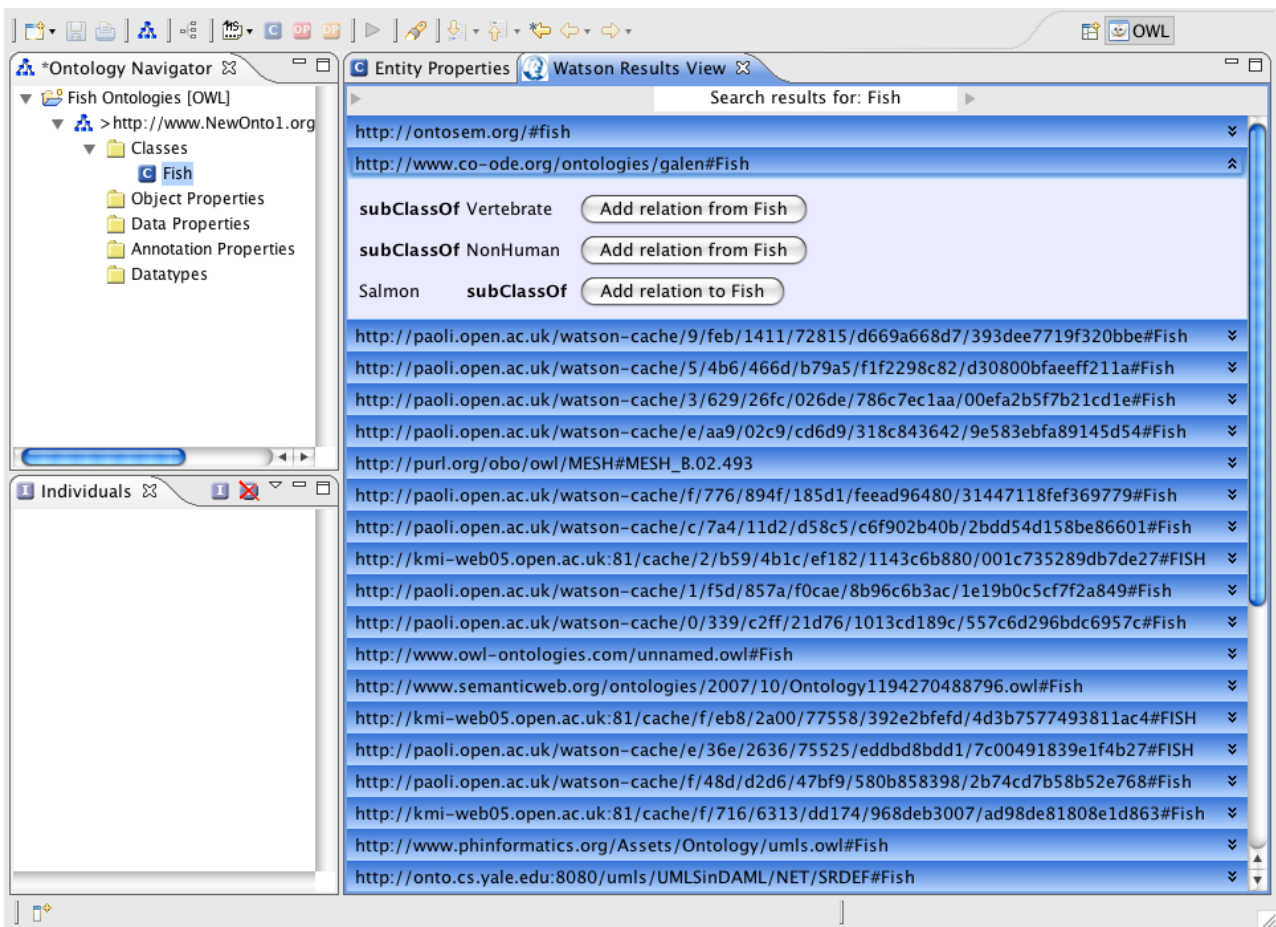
OWL

*Ontology Navigator

Fish Ontologies [OWL]
>http://www.NewOnto1.org
Classes
Fish
Object Properties
Data Properties
Annotation Properties
Datatypes

Individuals

Entity Properties
Watson Results View

Search results for: Fish

http://ontosem.org/#fish
http://www.co-ode.org/ontologies/galen#Fish

subClassOf Vertebrate Add relation from Fish
subClassOf NonHuman Add relation from Fish
Salmon subClassOf Add relation to Fish

http://paoli.open.ac.uk/watson-cache/9/feb/1411/72815/d669a668d7/393dee7719f320bbe#Fish
http://paoli.open.ac.uk/watson-cache/5/4b6/466d/b79a5/f1f2298c82/d30800bfaeeff211a#Fish
http://paoli.open.ac.uk/watson-cache/3/629/26fc/026de/786c7ec1aa/00efa2b5f7b21cd1e#Fish
http://paoli.open.ac.uk/watson-cache/e/aa9/02c9/cd6d9/318c843642/9e583ebfa89145d54#Fish
http://purl.org/obo/owl/MESH#MESH_B.02.493
http://paoli.open.ac.uk/watson-cache/f/776/894f/185d1/feead96480/31447118fef369779#Fish
http://paoli.open.ac.uk/watson-cache/c/7a4/11d2/d58c5/c6f902b40b/2bdd54d158be86601#Fish
http://kmi-web05.open.ac.uk:81/cache/2/b59/4b1c/ef182/1143c6b880/001c735289db7de27#FISH
http://paoli.open.ac.uk/watson-cache/1/f5d/857a/f0cae/8b96c6b3ac/1e19b0c5cf7f2a849#Fish
http://paoli.open.ac.uk/watson-cache/0/339/c2ff/21d76/1013cd189c/557c6d296bdc6957c#Fish
http://www.owl-ontologies.com/unnamed.owl#Fish
http://www.semanticweb.org/ontologies/2007/10/Ontology1194270488796.owl#Fish
http://kmi-web05.open.ac.uk:81/cache/f/eb8/2a00/77558/392e2bfefd/4d3b7577493811ac4#FISH
http://paoli.open.ac.uk/watson-cache/e/36e/2636/75525/eddbd8bdd1/7c00491839e1f4b27#FISH
http://paoli.open.ac.uk/watson-cache/f/48d/d2d6/47bf9/580b858398/2b74cd7b58b52e768#Fish
http://kmi-web05.open.ac.uk:81/cache/f/716/6313/dd174/968deb3007/ad98de81808e1d863#Fish
http://www.phinformatics.org/Assets/Ontology/umls.owl#Fish
http://onto.cs.yale.edu:8080/umls/UMLSinDAML/NET/SRDEF#Fish